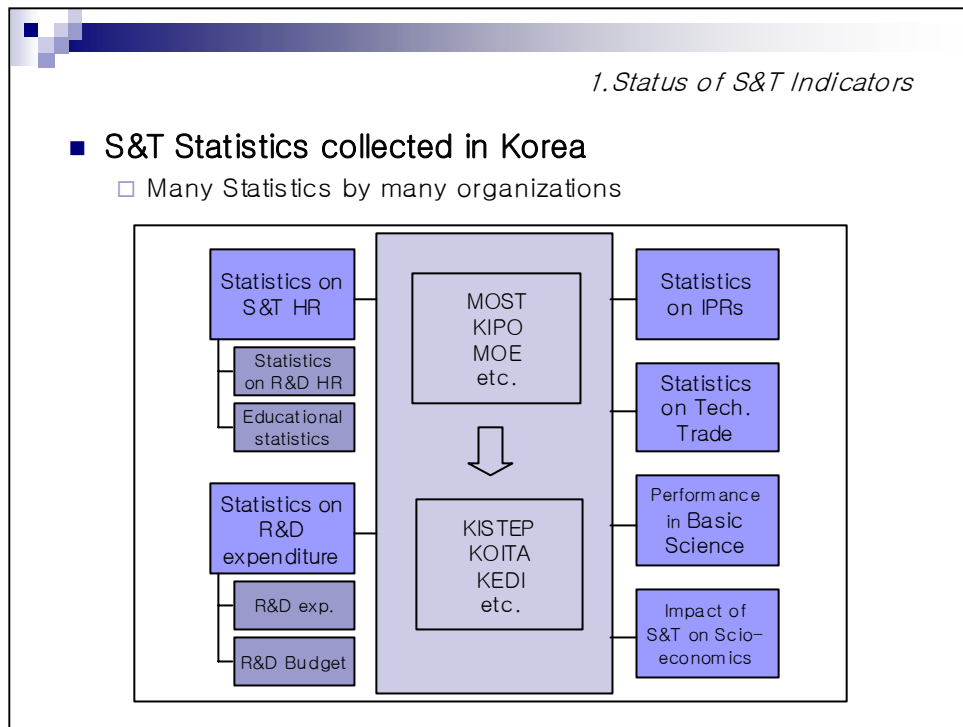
1.Status of S&T Indicators

S&T Statistics collected in Korea

Many Statistics by many organizations

Statistics on S&T HR

Statistics on R&D HR

Educational statistics

Statistics on R&D expenditure

R&D exp.

R&D Budget

MOST KIPO MOE etc.

KISTEP KOITA KEDI etc.

Statistics on IPRs

Statistics on Tech. Trade

Performance in Basic Science

Impact of S&T on Scio-economics